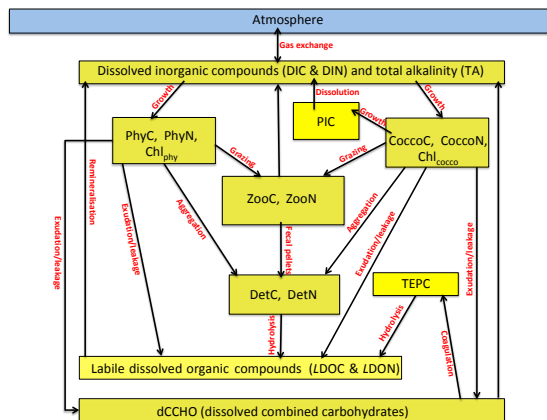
Atmosphere

Gas exchange

Dissolved inorganic compounds (DIC & DIN) and total alkalinity (TA)

Growth

Dissolution

Growth

Growth

PIC

PhyC, PhyN, Chl$_{phy}$

CoccoC, CoccoN, Chl$_{cocco}$

Grazing

Grazing

Remineralisation

Exudation/leakage

Exudation/leakage

Aggregation

ZooC, ZooN

Aggregation

Exudation/leakage

Exudation/leakage

Fecal pellets

DetC, DetN

TEPC

Hydrolysis

Hydrolysis

Coagulation

Labile dissolved organic compounds (LDOC & LDON)

dCCHO (dissolved combined carbohydrates)